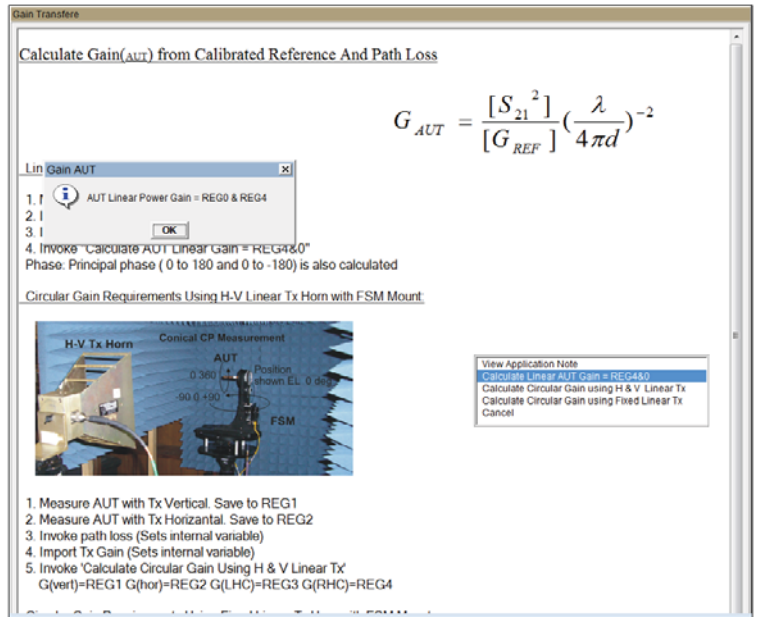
Gain Transfere

Calculate Gain(AUT) from Calibrated Reference And Path Loss

$G_{AUT} = \frac{[S_{21}{}^2]}{[G_{REF}]}(\frac{\lambda}{4\pi d})^{-2}$

Lin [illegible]

Gain AUT

AUT Linear Power Gain = REG0 & REG4

OK

1. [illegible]
2. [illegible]
3. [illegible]
4. Invoke "Calculate AUT Linear Gain = REG4&0"
Phase: Principal phase ( 0 to 180 and 0 to -180) is also calculated

Circular Gain Requirements Using H-V Linear Tx Horn with FSM Mount:

H-V Tx Horn
Conical CP Measurement
AUT
0 360
Position shown EL 0 deg
-90 0 +90
FSM

View Application Note
Calculate Linear AUT Gain = REG4&0
Calculate Circular Gain using H & V Linear Tx
Calculate Circular Gain using Fixed Linear Tx
Cancel

1. Measure AUT with Tx Vertical. Save to REG1
2. Measure AUT with Tx Horizantal. Save to REG2
3. Invoke path loss (Sets internal variable)
4. Import Tx Gain (Sets internal variable)
5. Invoke 'Calculate Circular Gain Using H & V Linear Tx'
G(vert)=REG1 G(hor)=REG2 G(LHC)=REG3 G(RHC)=REG4

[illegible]